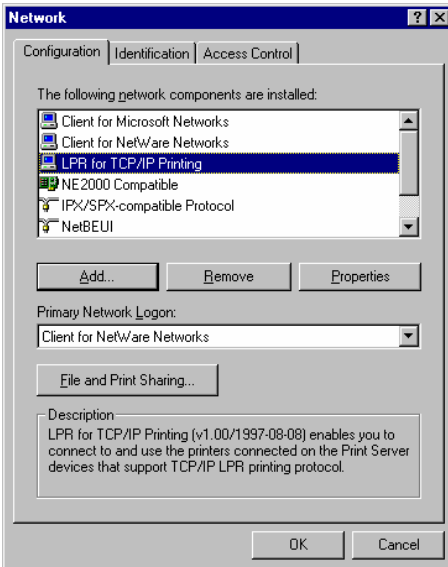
Network

?

Configuration | Identification | Access Control

The following network components are installed:

Client for Microsoft Networks
Client for NetWare Networks
LPR for TCP/IP Printing
NE2000 Compatible
IPX/SPX-compatible Protocol
NetBEUI

Add...
Remove
Properties

Primary Network Logon:
Client for NetWare Networks

File and Print Sharing...

Description
LPR for TCP/IP Printing (v1.00/1997-08-08) enables you to connect to and use the printers connected on the Print Server devices that support TCP/IP LPR printing protocol.

OK
Cancel